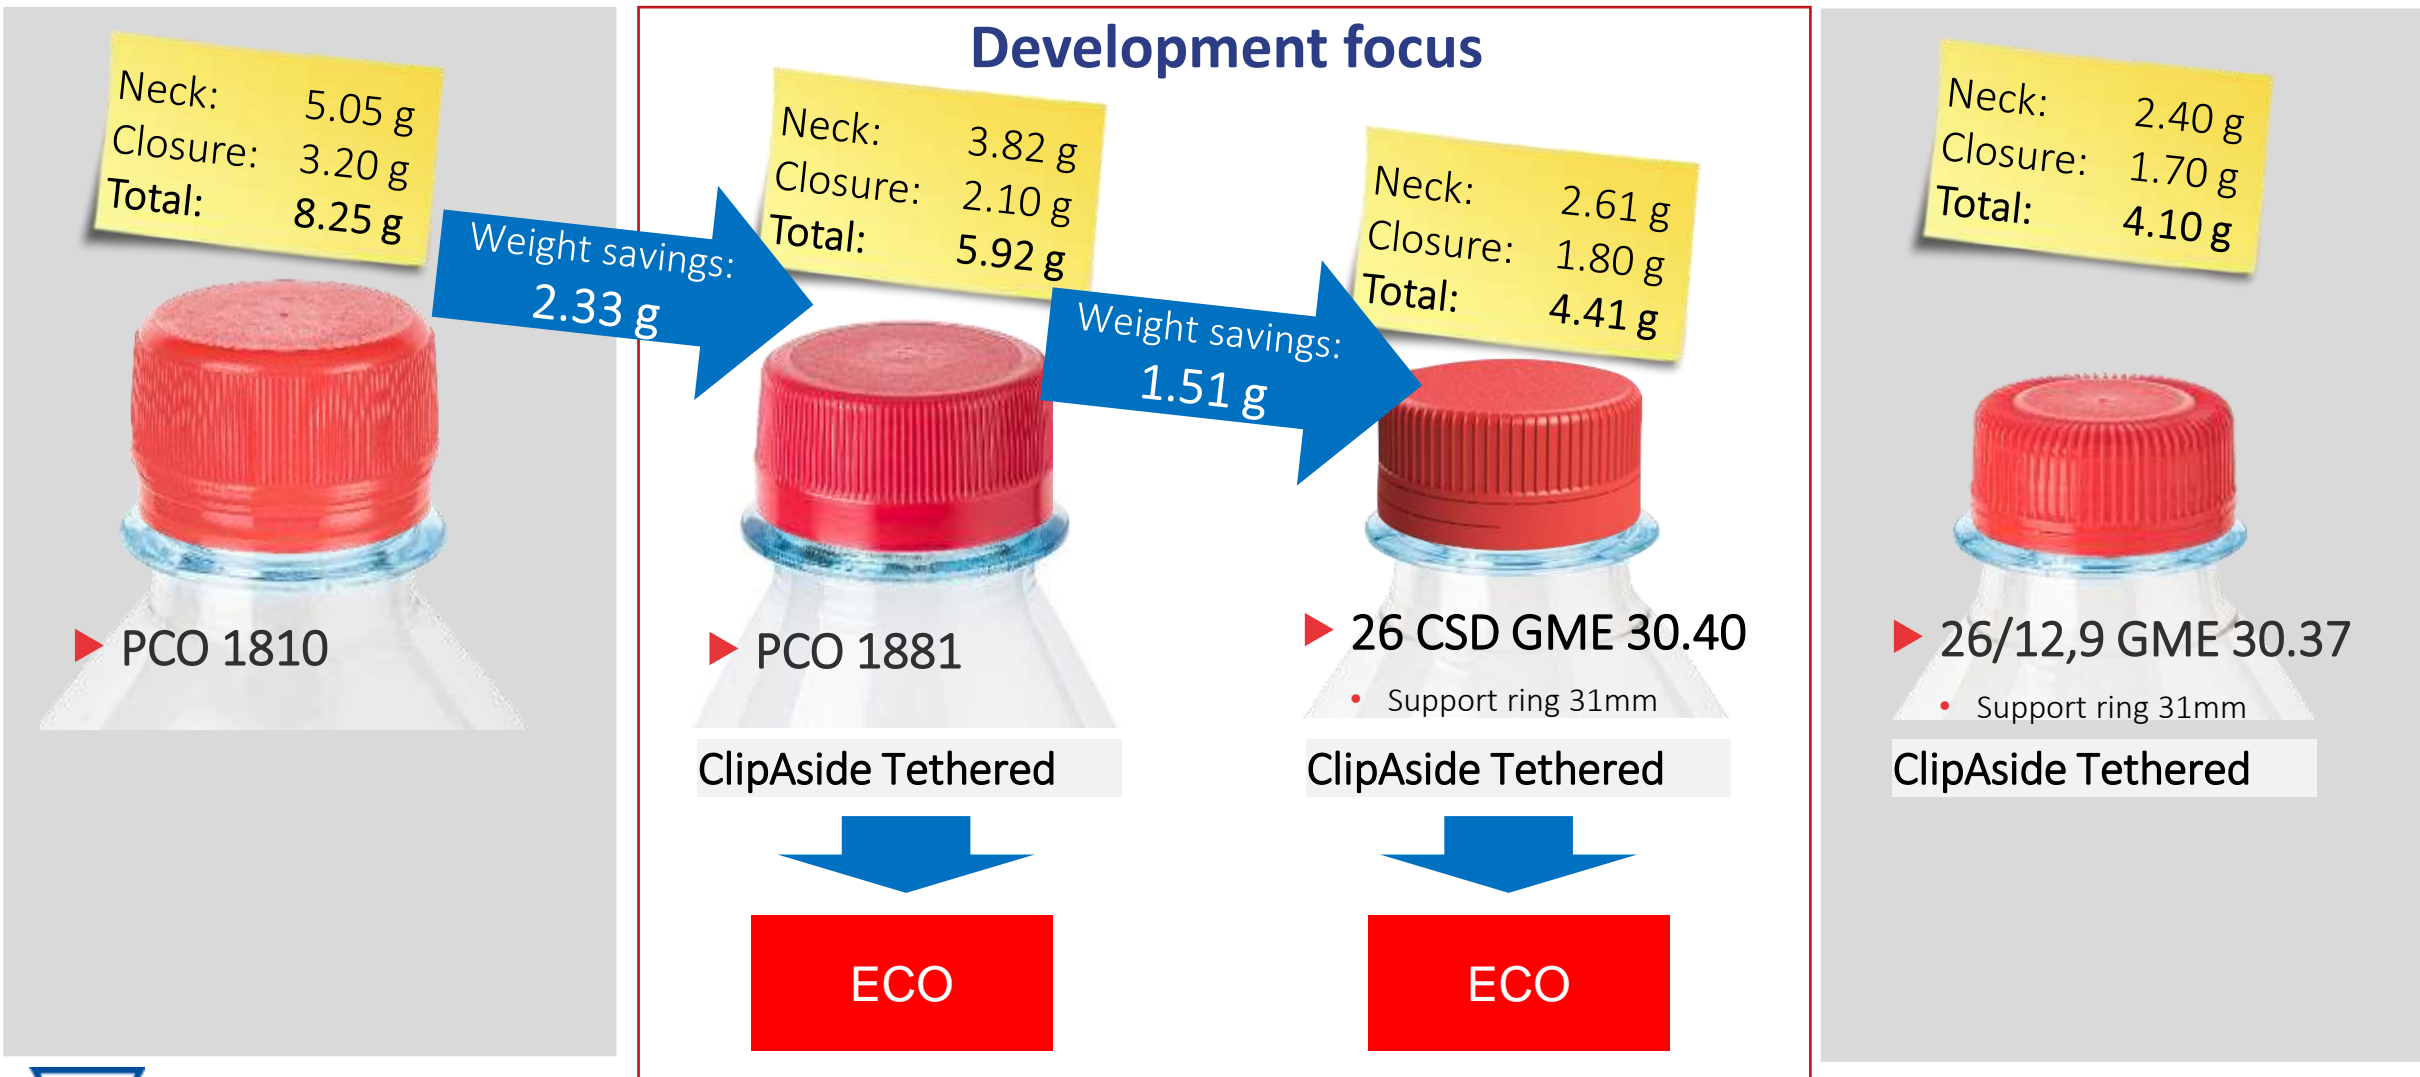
Neck: 5.05 g
Closure: 3.20 g
Total: 8.25 g

Weight savings: 2.33 g

PCO 1810

Development focus

Neck: 3.82 g
Closure: 2.10 g
Total: 5.92 g

Weight savings: 1.51 g

PCO 1881

ClipAside Tethered

ECO

Neck: 2.61 g
Closure: 1.80 g
Total: 4.41 g

26 CSD GME 30.40
• Support ring 31mm

ClipAside Tethered

ECO

Neck: 2.40 g
Closure: 1.70 g
Total: 4.10 g

26/12,9 GME 30.37
• Support ring 31mm

ClipAside Tethered